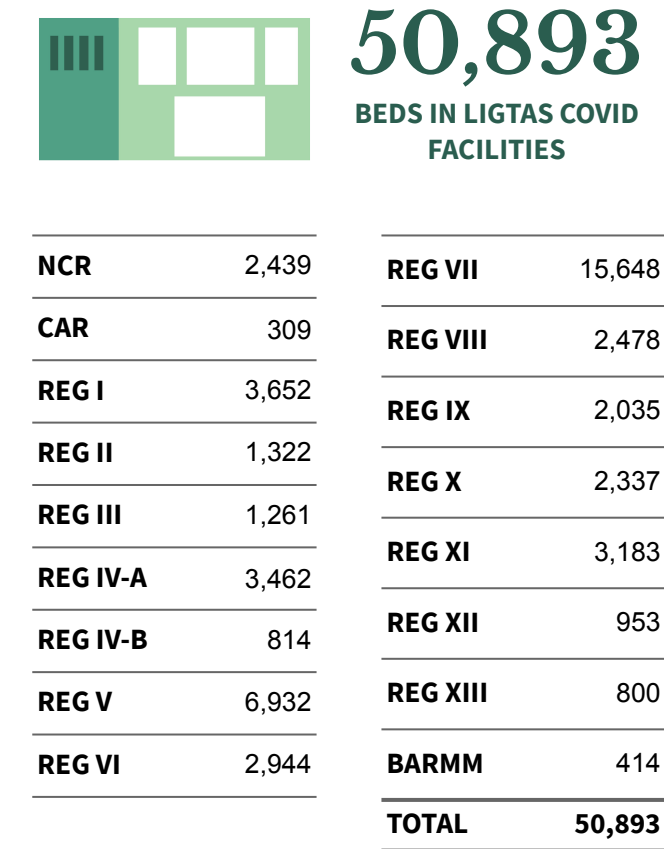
50,893
BEDS IN LIGTAS COVID FACILITIES

| | |
|---|---|
| NCR | 2,439 |
| CAR | 309 |
| REG I | 3,652 |
| REG II | 1,322 |
| REG III | 1,261 |
| REG IV-A | 3,462 |
| REG IV-B | 814 |
| REG V | 6,932 |
| REG VI | 2,944 |

| | |
|---|---|
| REG VII | 15,648 |
| REG VIII | 2,478 |
| REG IX | 2,035 |
| REG X | 2,337 |
| REG XI | 3,183 |
| REG XII | 953 |
| REG XIII | 800 |
| BARMM | 414 |
| TOTAL | 50,893 |